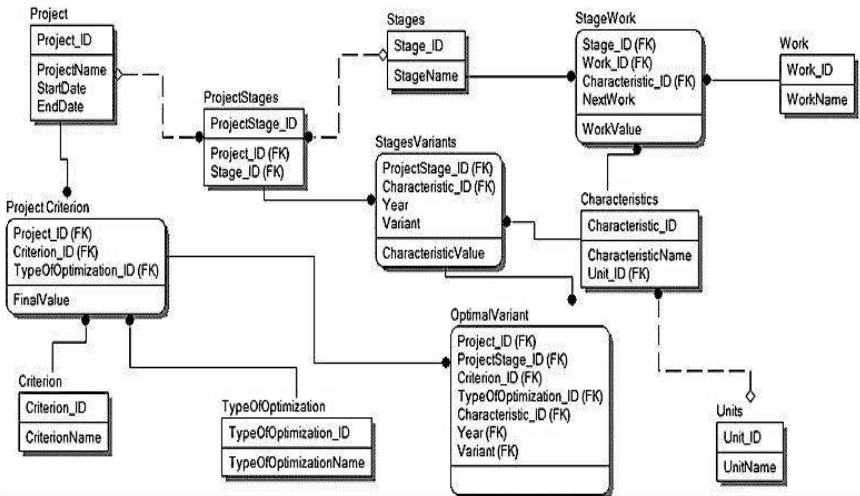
Project
Project_ID
ProjectName
StartDate
EndDate

Stages
Stage_ID
StageName

StageWork
Stage_ID (FK)
Work_ID (FK)
Characteristic_ID (FK)
NextWork
WorkValue

Work
Work_ID
WorkName

ProjectStages
ProjectStage_ID
Project_ID (FK)
Stage_ID (FK)

StagesVariants
ProjectStage_ID (FK)
Characteristic_ID (FK)
Year
Variant
CharacteristicValue

Characteristics
Characteristic_ID
CharacteristicName
Unit_ID (FK)

Project Criterion
Project_ID (FK)
Criterion_ID (FK)
TypeOfOptimization_ID (FK)
FinalValue

OptimalVariant
Project_ID (FK)
ProjectStage_ID (FK)
Criterion_ID (FK)
TypeOfOptimization_ID (FK)
Characteristic_ID (FK)
Year (FK)
Variant (FK)

Criterion
Criterion_ID
CriterionName

TypeOfOptimization
TypeOfOptimization_ID
TypeOfOptimizationName

Units
Unit_ID
UnitName